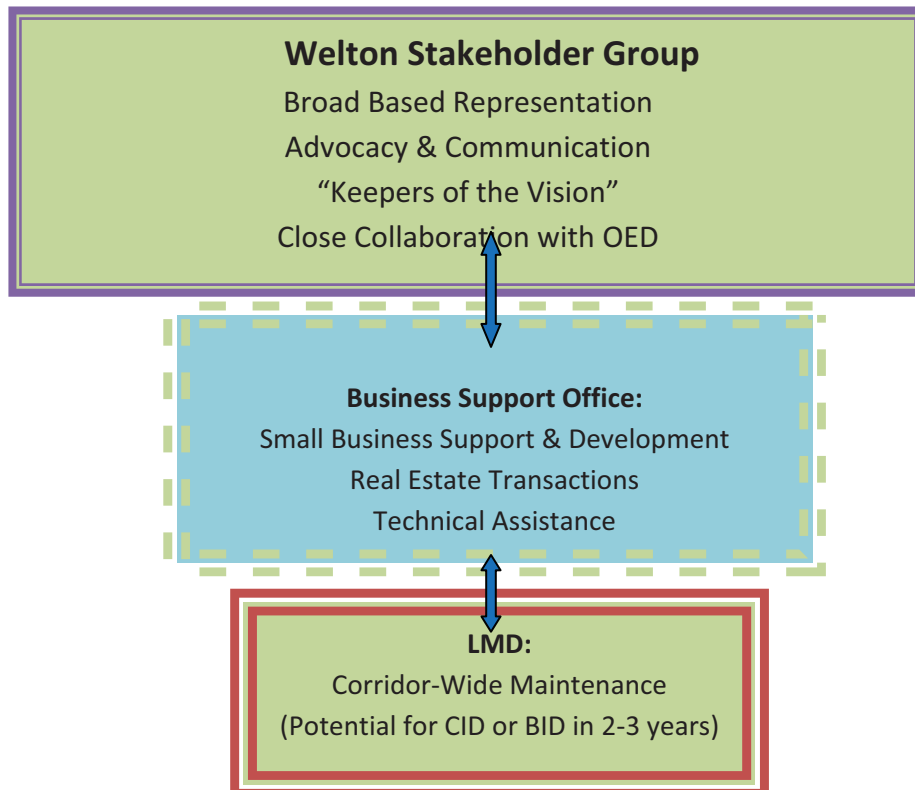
Welton Stakeholder Group
Broad Based Representation
Advocacy & Communication
“Keepers of the Vision”
Close Collaboration with OED

Business Support Office:
Small Business Support & Development
Real Estate Transactions
Technical Assistance

LMD:
Corridor-Wide Maintenance
(Potential for CID or BID in 2-3 years)